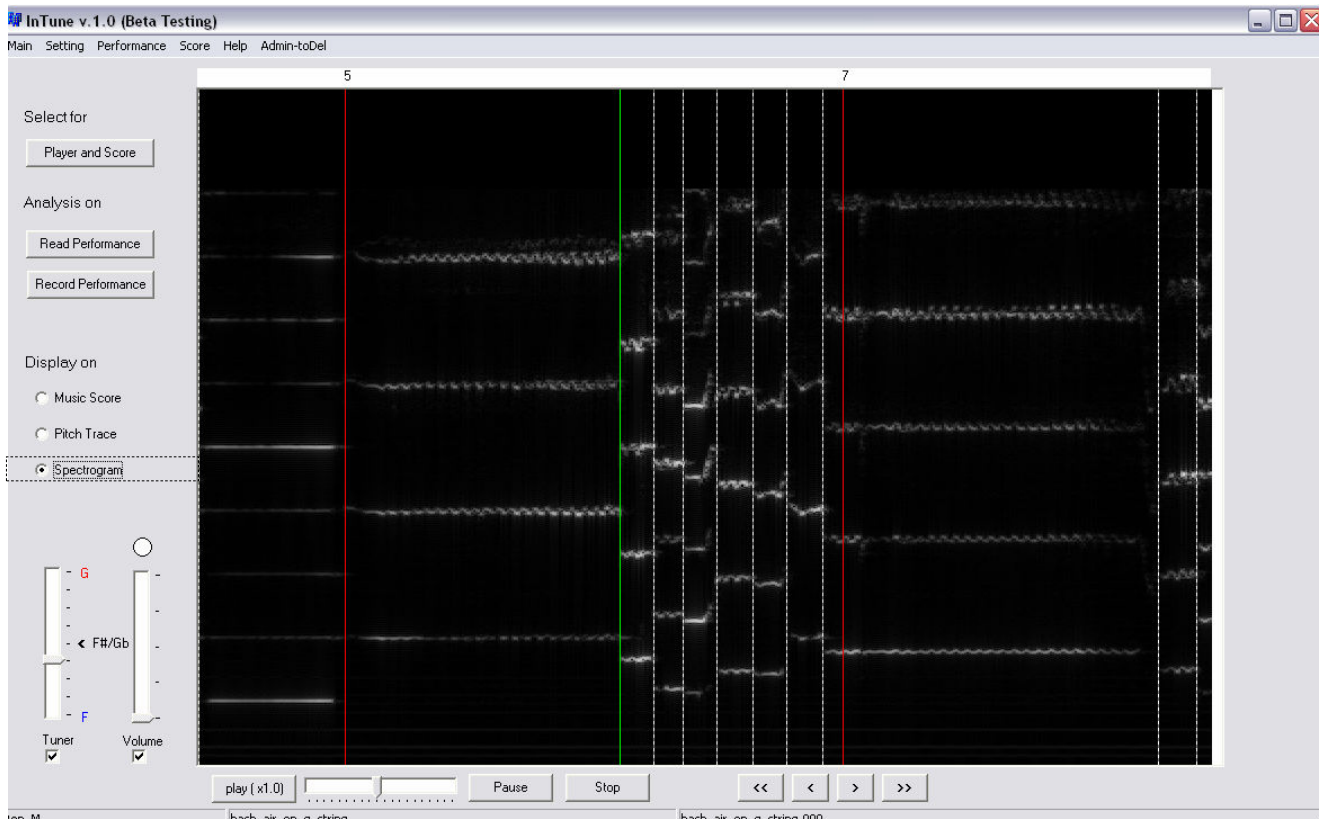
InTune v.1.0 (Beta Testing)

Main Setting Performance Score Help Admin-toDel

5

7

Select for

Player and Score

Analysis on

Read Performance

Record Performance

Display on

Music Score

Pitch Trace

Spectrogram

G

< F#/Gb

F

Tuner

Volume

play (x1.0)

Pause

Stop

<<

<

>

>>

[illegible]

bach_air_on_g_string

bach_air_on_g_string.999